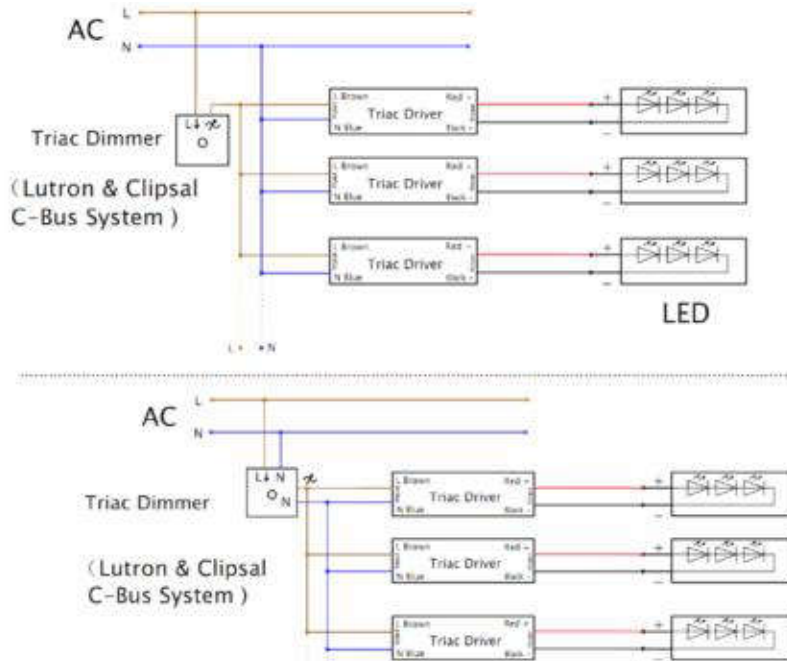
AC
L
N

Triac Dimmer

L↓

（Lutron & Clipsal C-Bus System）

L Brown
Triac Driver
N Blue
Red +
Black -
+
−

L Brown
Triac Driver
N Blue
Red +
Black -
+
−

L Brown
Triac Driver
N Blue
Red +
Black -
+
−

LED

L • • N

AC
L
N

Triac Dimmer

L↓ N
N

（Lutron & Clipsal C-Bus System）

L Brown
Triac Driver
N Blue
Red +
Black -
+
−

L Brown
Triac Driver
N Blue
Red +
Black -
+
−

L Brown
Triac Driver
N Blue
Red +
Black -
+
−